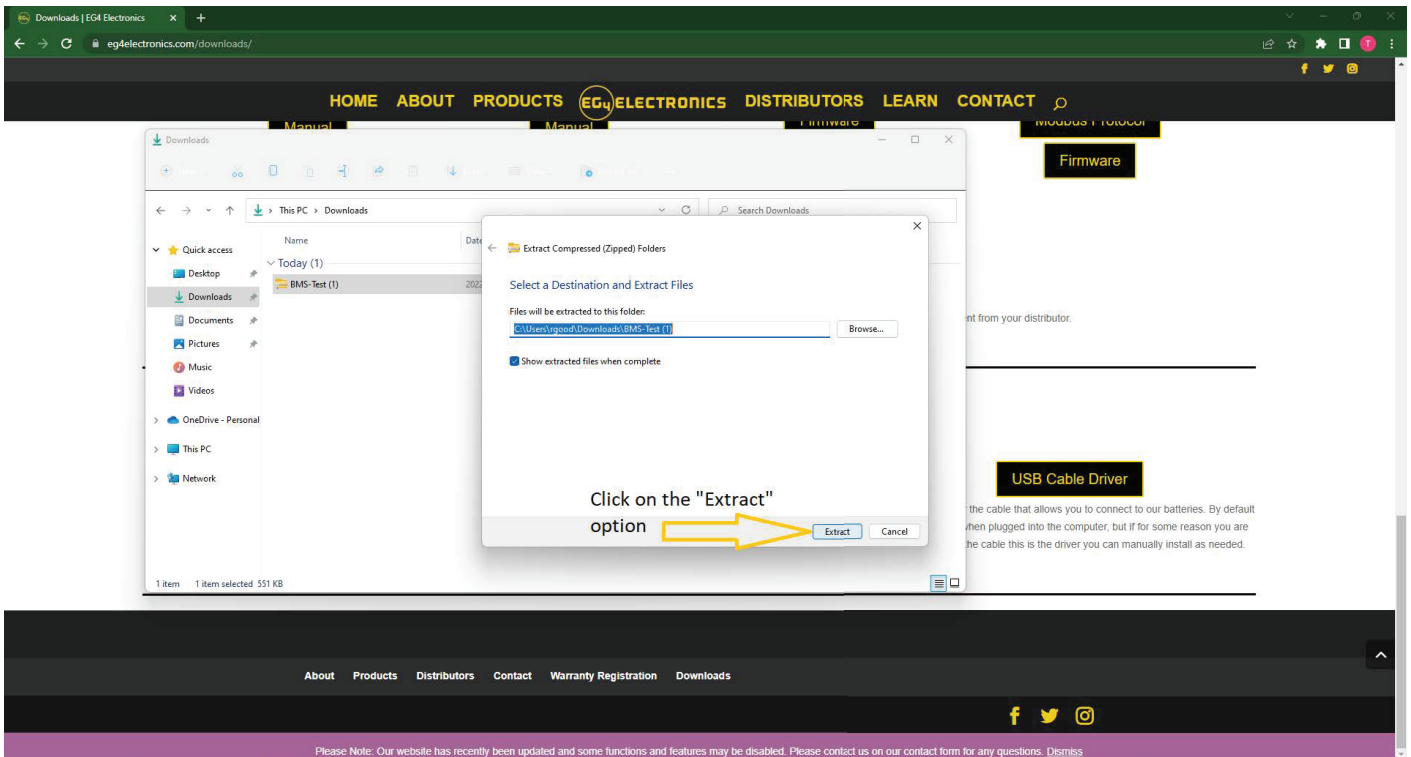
Downloads | EG4 Electronics

eg4electronics.com/downloads/

HOME ABOUT PRODUCTS EG4 ELECTRONICS DISTRIBUTORS LEARN CONTACT

Manual Manual Firmware Modbus Protocol

Firmware

Downloads

This PC > Downloads

Search Downloads

Quick access
Desktop
Downloads
Documents
Pictures
Music
Videos
OneDrive - Personal
This PC
Network

Name
Date
Today (1)
BMS-Test (1)
2022

1 item 1 item selected 551 KB

Extract Compressed (Zipped) Folders

Select a Destination and Extract Files

Files will be extracted to this folder:

C:\Users\rgood\Downloads\BMS-Test (1)

Browse...

Show extracted files when complete

Click on the "Extract" option

Extract Cancel

nt from your distributor.

USB Cable Driver

the cable that allows you to connect to our batteries. By default when plugged into the computer, but if for some reason you are the cable this is the driver you can manually install as needed.

About Products Distributors Contact Warranty Registration Downloads

Please Note: Our website has recently been updated and some functions and features may be disabled. Please contact us on our contact form for any questions. Dismiss